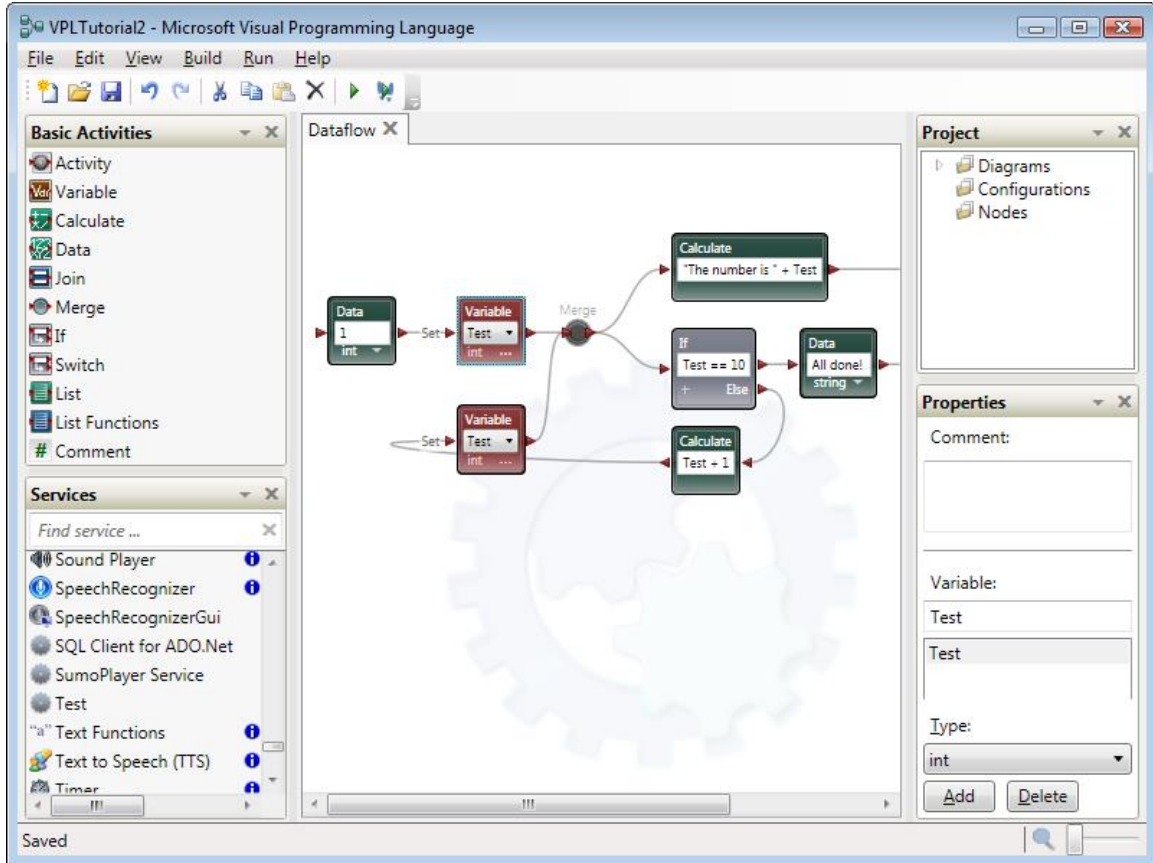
VPLTutorial2 - Microsoft Visual Programming Language

File Edit View Build Run Help

Basic Activities

Activity
Variable
Calculate
Data
Join
Merge
If
Switch
List
List Functions
# Comment

Services

Find service ...

Sound Player
SpeechRecognizer
SpeechRecognizerGui
SQL Client for ADO.Net
SumoPlayer Service
Test
"a" Text Functions
Text to Speech (TTS)
Timer

Dataflow

Data
1
int

Set

Variable
Test
int ...

Merge

Calculate
"The number is " + Test

If
Test == 10
+ Else

Data
All done!
string

Set

Variable
Test
int ...

Calculate
Test + 1

Project

Diagrams
Configurations
Nodes

Properties

Comment:

Variable:

Test

Test

Type:

int

Add Delete

Saved